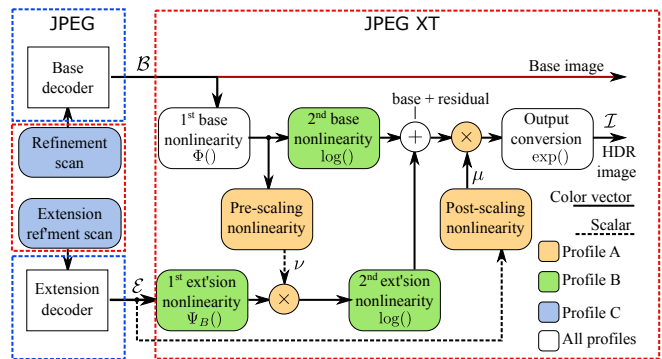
JPEG

JPEG XT

Base decoder

$\mathcal{B}$

Base image

Refinement scan

Extension ref'ment scan

Extension decoder

$\mathcal{E}$

1st base nonlinearity $\Phi()$

2nd base nonlinearity $\log()$

base + residual

$+$

$\times$

Output conversion $\exp()$

$\mathcal{I}$

HDR image

Pre-scaling nonlinearity

$\nu$

$\mu$

Post-scaling nonlinearity

1st ext'sion nonlinearity $\Psi_B()$

$\times$

2nd ext'sion nonlinearity $\log()$

Color vector

Scalar

Profile A

Profile B

Profile C

All profiles